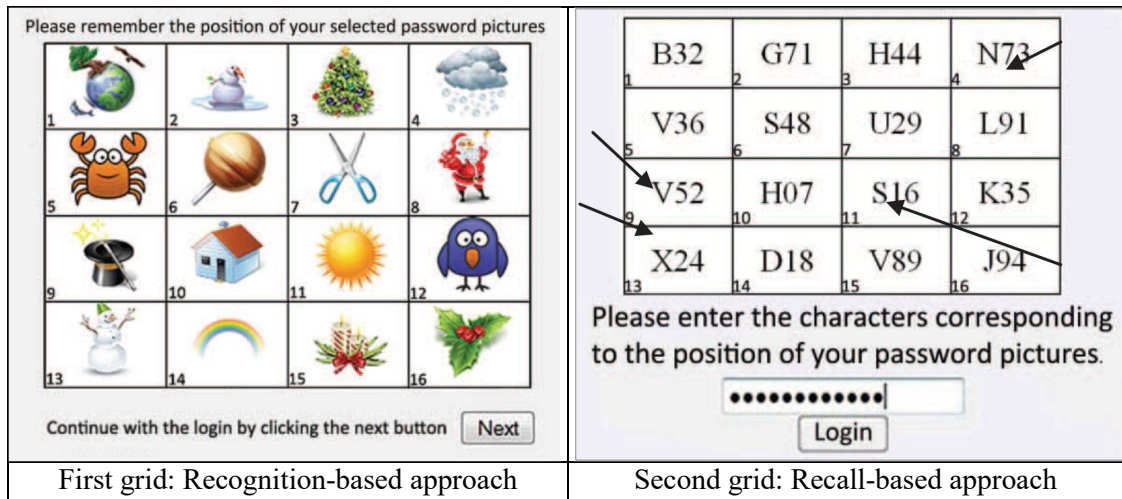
Please remember the position of your selected password pictures

| 1 | 2 | 3 | 4 |
|---|---|---|---|
| 5 | 6 | 7 | 8 |
| 9 | 10 | 11 | 12 |
| 13 | 14 | 15 | 16 |

Continue with the login by clicking the next button Next

| B32 1 | G71 2 | H44 3 | N73 4 |
|---|---|---|---|
| V36 5 | S48 6 | U29 7 | L91 8 |
| V52 9 | H07 10 | S16 11 | K35 12 |
| X24 13 | D18 14 | V89 15 | J94 16 |

Please enter the characters corresponding to the position of your password pictures.

••••••••••••

Login

First grid: Recognition-based approach

Second grid: Recall-based approach